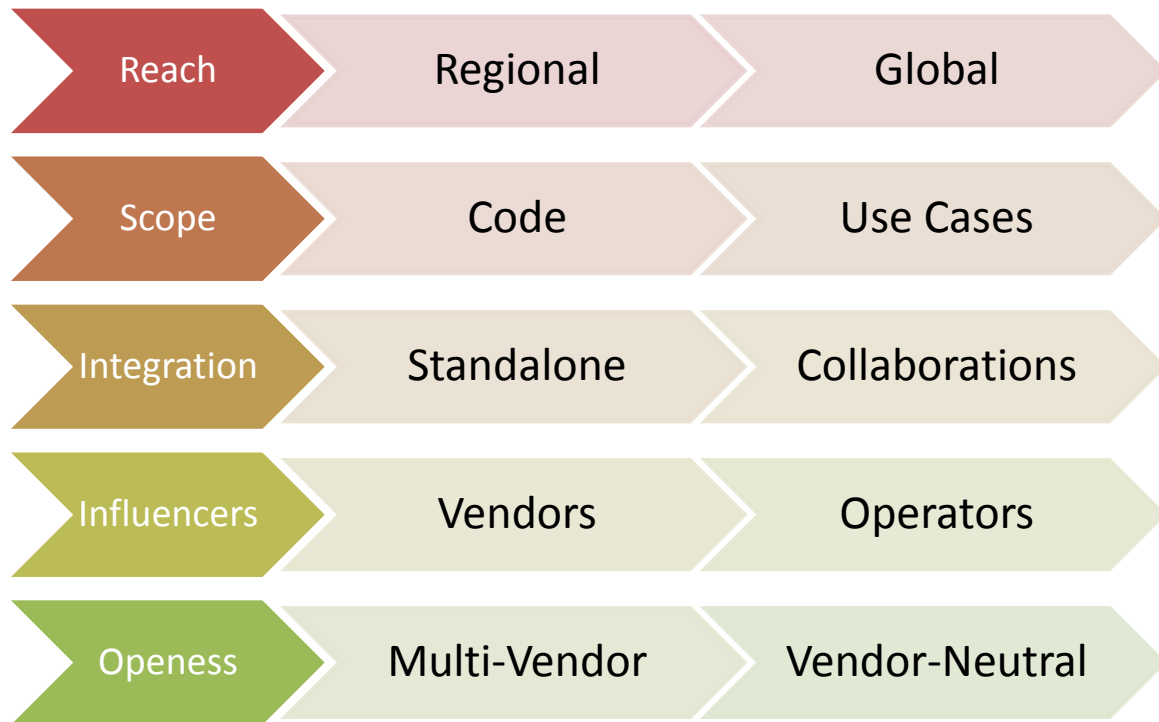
| Reach | Regional | Global |
|---|---|---|
| Scope | Code | Use Cases |
| Integration | Standalone | Collaborations |
| Influencers | Vendors | Operators |
| Openess | Multi-Vendor | Vendor-Neutral |